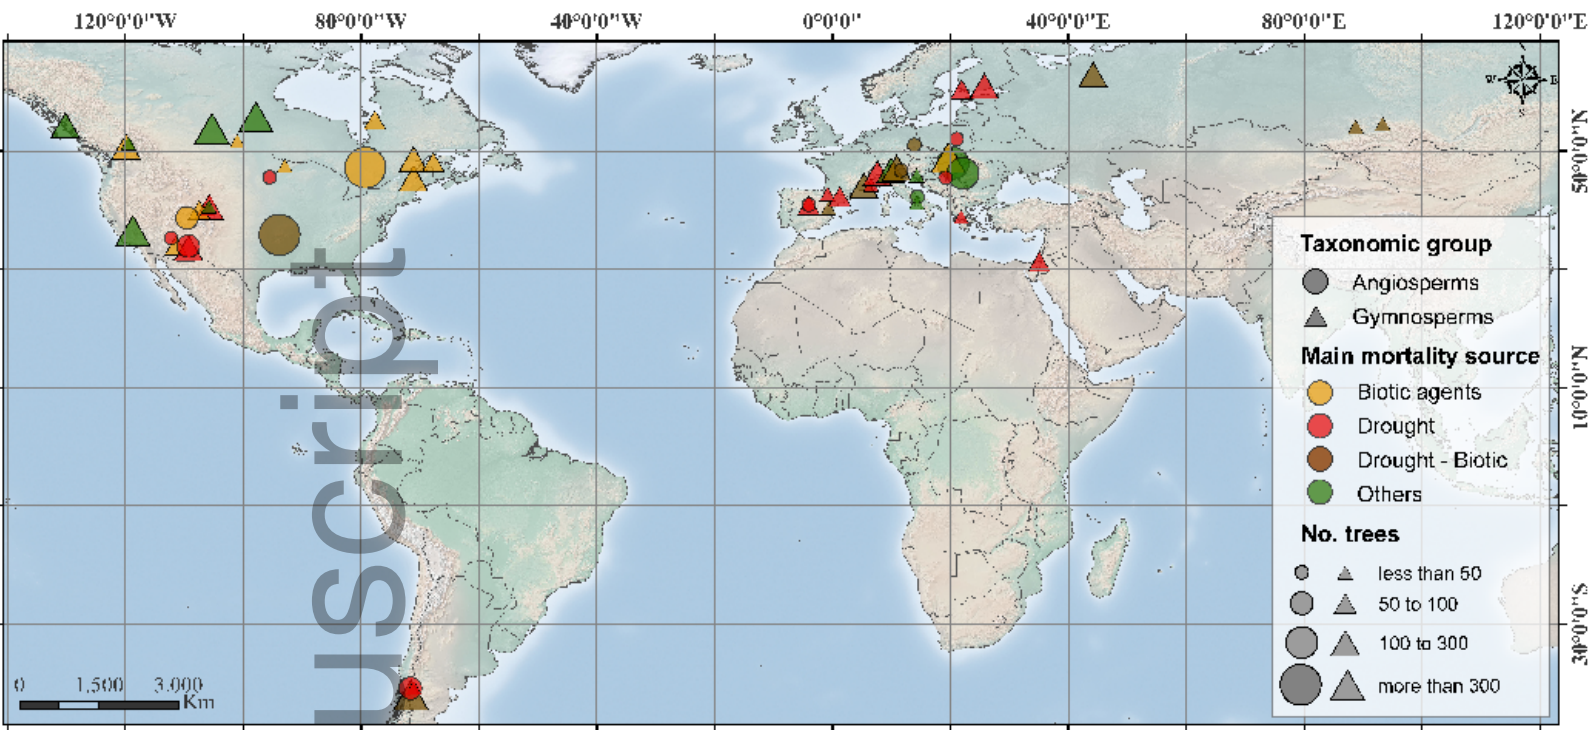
120°0'0"W 80°0'0"W 40°0'0"W 0°0'0" 40°0'0"E 80°0'0"E 120°0'0"E

50°0'0"N
10°0'0"N
30°0'0"S

Taxonomic group
Angiosperms
Gymnosperms
Main mortality source
Biotic agents
Drought
Drought - Biotic
Others
No. trees
less than 50
50 to 100
100 to 300
more than 300

0 1,500 3,000 Km

uscript